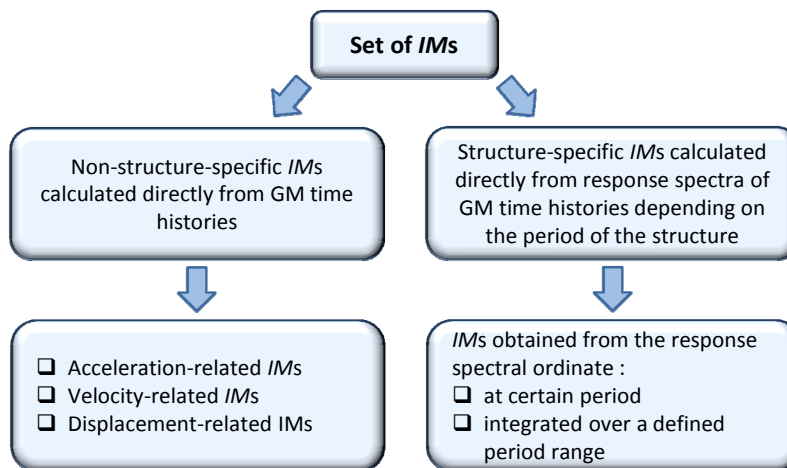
Set of *IM*s

Non-structure-specific *IM*s calculated directly from GM time histories

Structure-specific *IM*s calculated directly from response spectra of GM time histories depending on the period of the structure

❑ Acceleration-related *IM*s
❑ Velocity-related *IM*s
❑ Displacement-related IMs

*IM*s obtained from the response spectral ordinate :
❑ at certain period
❑ integrated over a defined period range